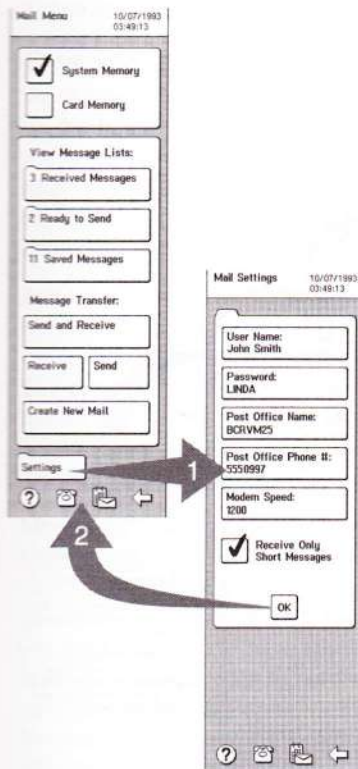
Mail Menu
10/07/1993
03:49:13

System Memory

Card Memory

View Message Lists:

3 Received Messages

2 Ready to Send

11 Saved Messages

Message Transfer:

Send and Receive

Receive

Send

Create New Mail

Settings

1

2

Mail Settings
10/07/1993
03:49:13

User Name:
John Smith

Password:
LINDA

Post Office Name:
BCRVM25

Post Office Phone #:
5550997

Modem Speed:
1200

Receive Only Short Messages

OK